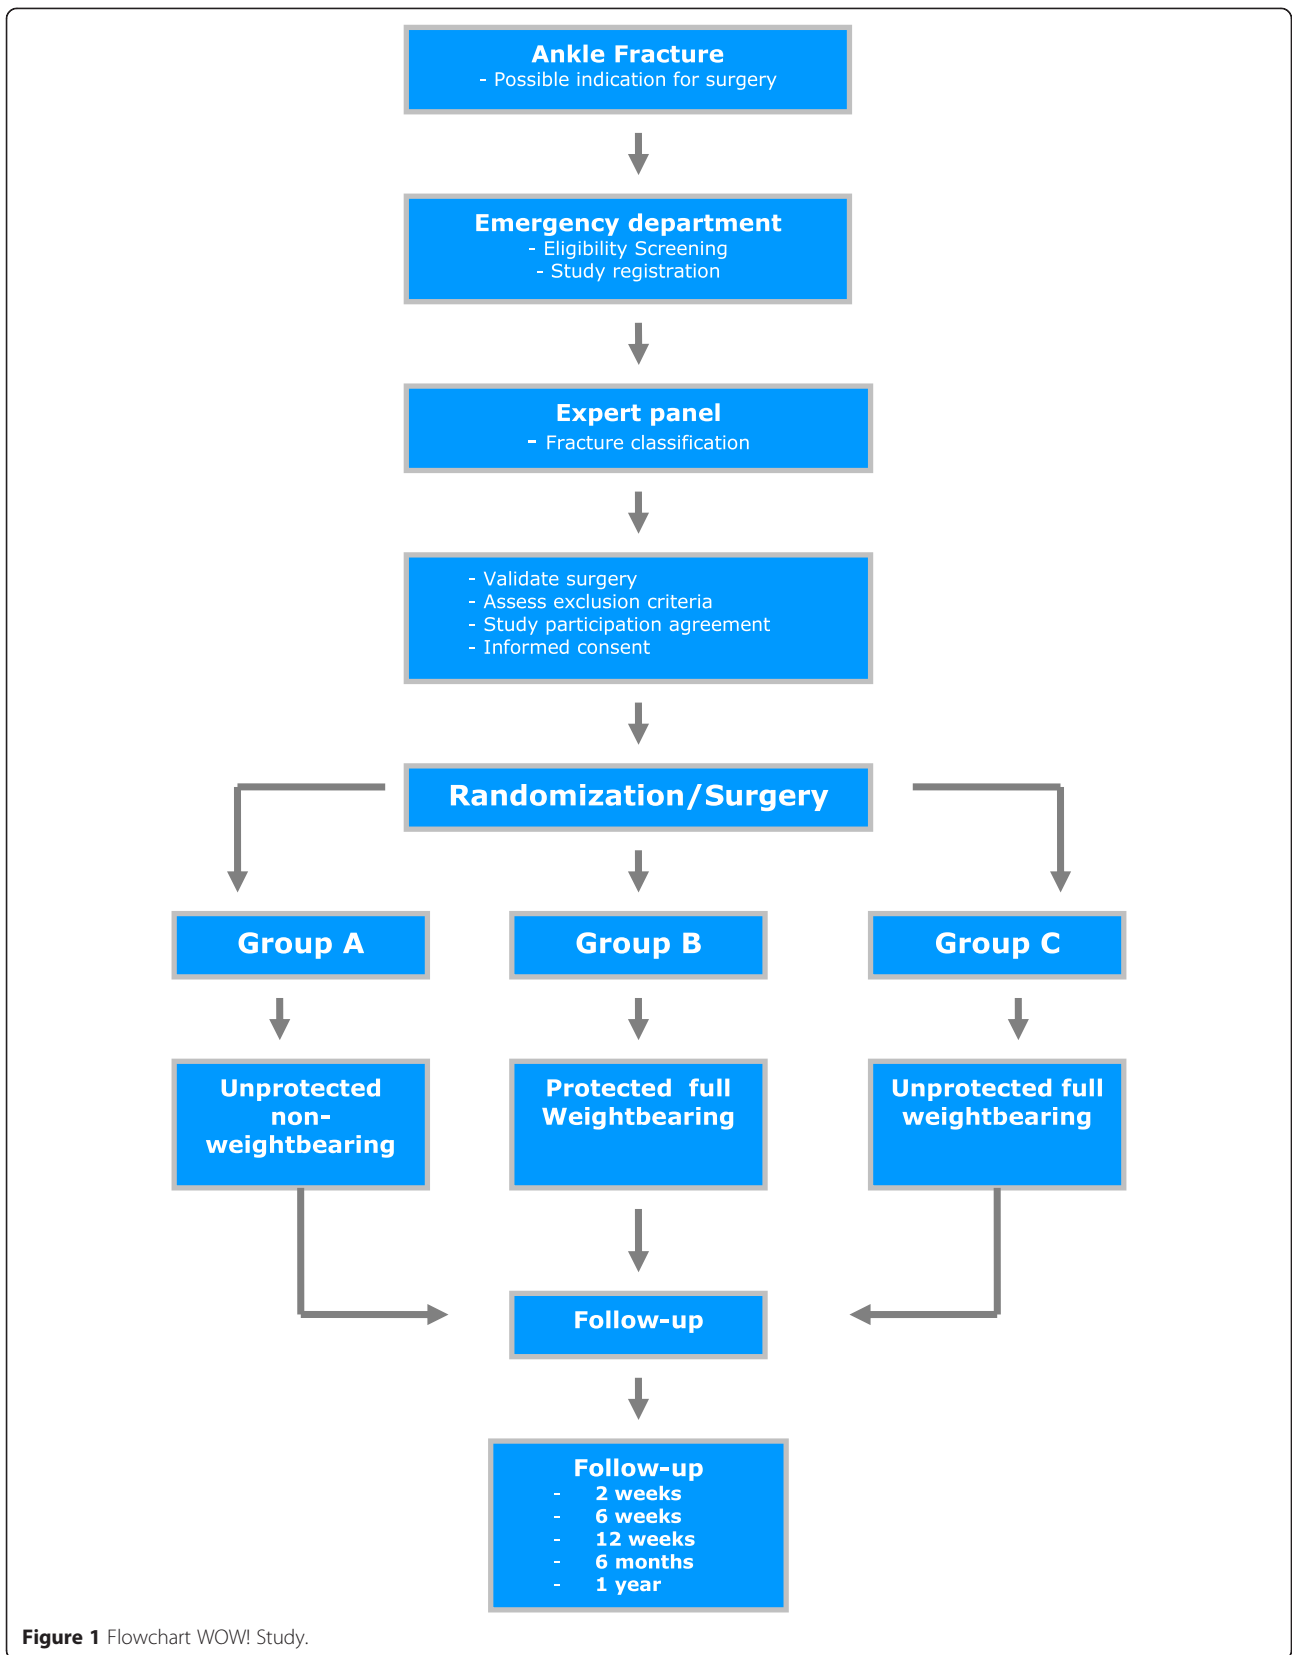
Ankle Fracture
- Possible indication for surgery

Emergency department
- Eligibility Screening
- Study registration

Expert panel
- Fracture classification

- Validate surgery
- Assess exclusion criteria
- Study participation agreement
- Informed consent

Randomization/Surgery

Group A

Group B

Group C

Unprotected non-weightbearing

Protected full Weightbearing

Unprotected full weightbearing

Follow-up

Follow-up
- 2 weeks
- 6 weeks
- 12 weeks
- 6 months
- 1 year

Figure 1 Flowchart WOW! Study.